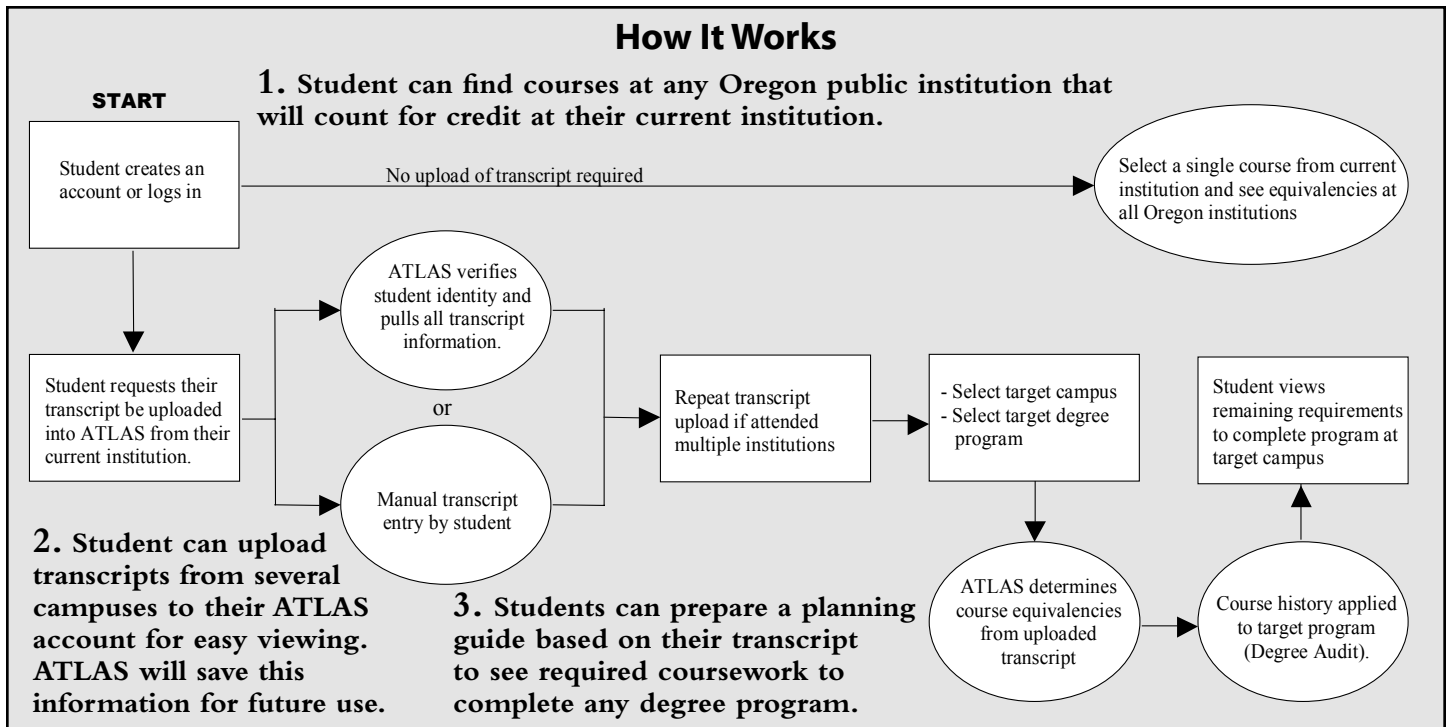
How It Works

START

1. Student can find courses at any Oregon public institution that will count for credit at their current institution.

Student creates an account or logs in

No upload of transcript required

Select a single course from current institution and see equivalencies at all Oregon institutions

Student requests their transcript be uploaded into ATLAS from their current institution.

ATLAS verifies student identity and pulls all transcript information.

or

Manual transcript entry by student

Repeat transcript upload if attended multiple institutions

- Select target campus
- Select target degree program

Student views remaining requirements to complete program at target campus

ATLAS determines course equivalencies from uploaded transcript

Course history applied to target program (Degree Audit).

2. Student can upload transcripts from several campuses to their ATLAS account for easy viewing. ATLAS will save this information for future use.

3. Students can prepare a planning guide based on their transcript to see required coursework to complete any degree program.